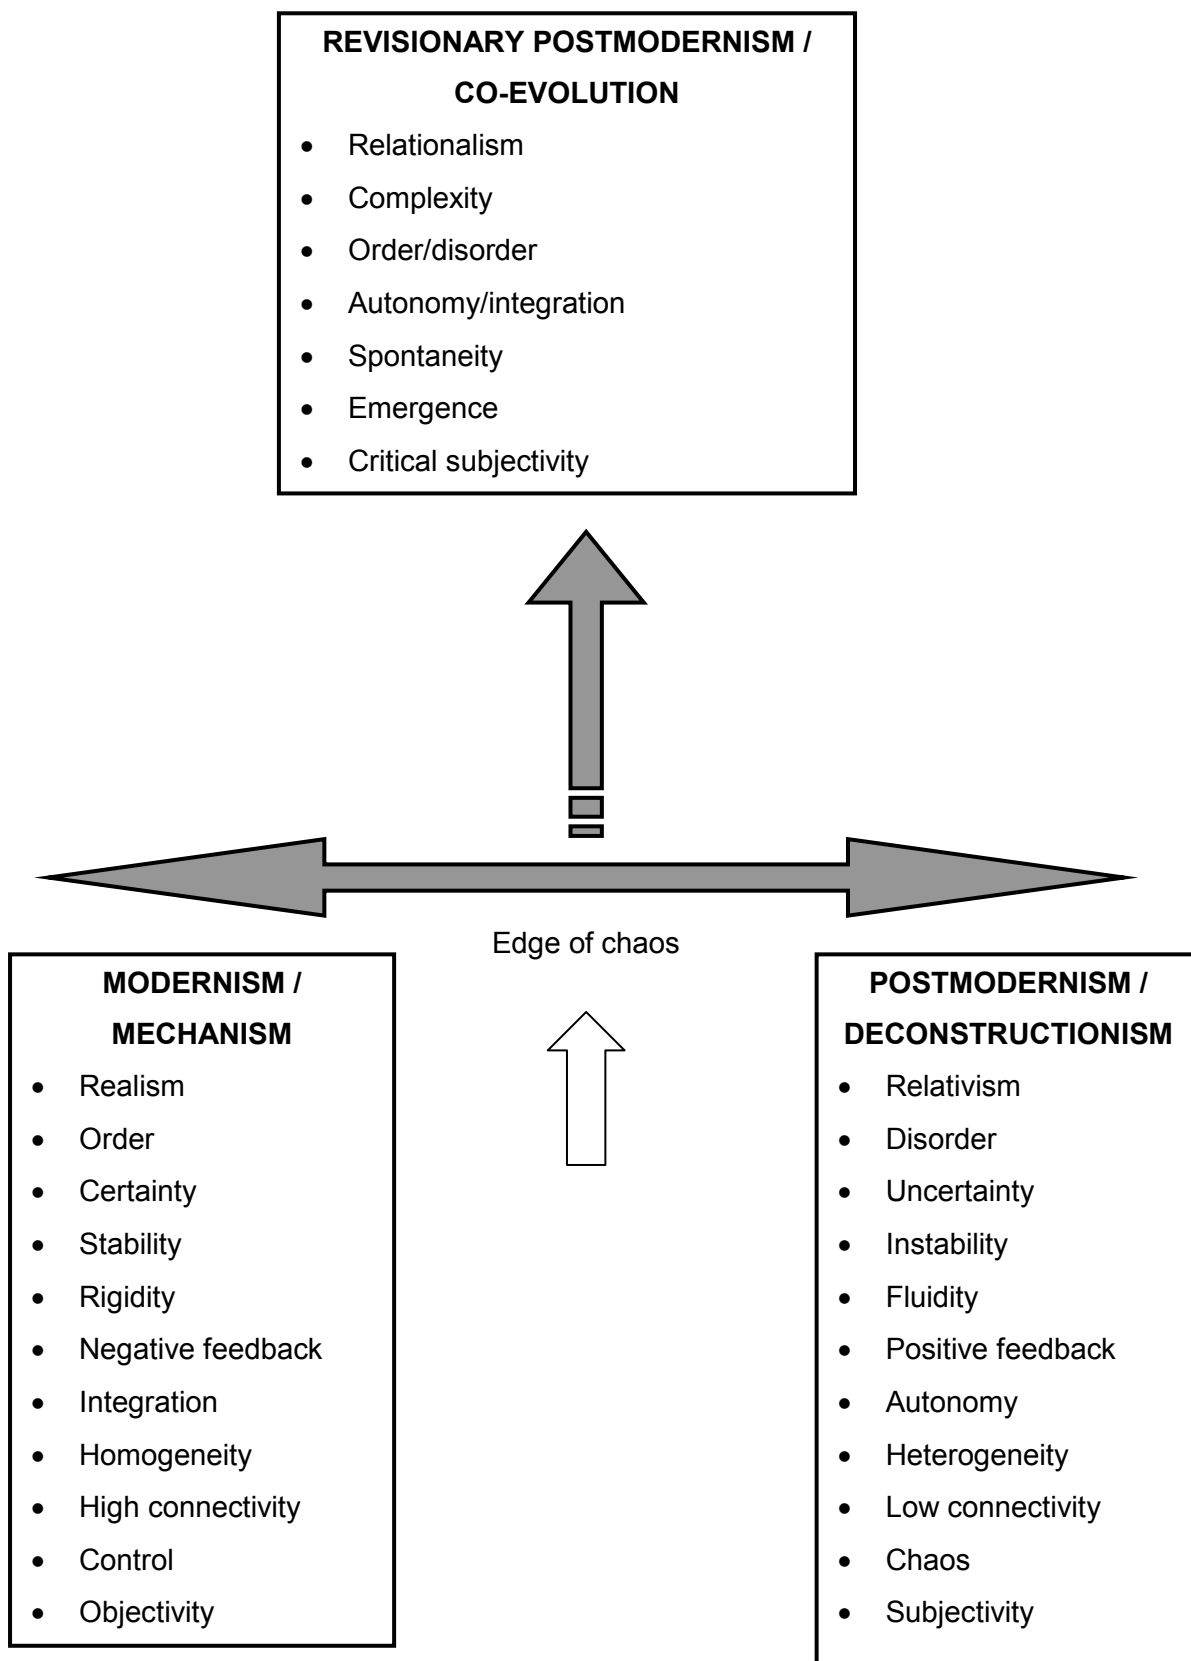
REVISIONARY POSTMODERNISM / CO-EVOLUTION

- Relationalism
- Complexity
- Order/disorder
- Autonomy/integration
- Spontaneity
- Emergence
- Critical subjectivity

Edge of chaos

MODERNISM / MECHANISM

- Realism
- Order
- Certainty
- Stability
- Rigidity
- Negative feedback
- Integration
- Homogeneity
- High connectivity
- Control
- Objectivity

POSTMODERNISM / DECONSTRUCTIONISM

- Relativism
- Disorder
- Uncertainty
- Instability
- Fluidity
- Positive feedback
- Autonomy
- Heterogeneity
- Low connectivity
- Chaos
- Subjectivity